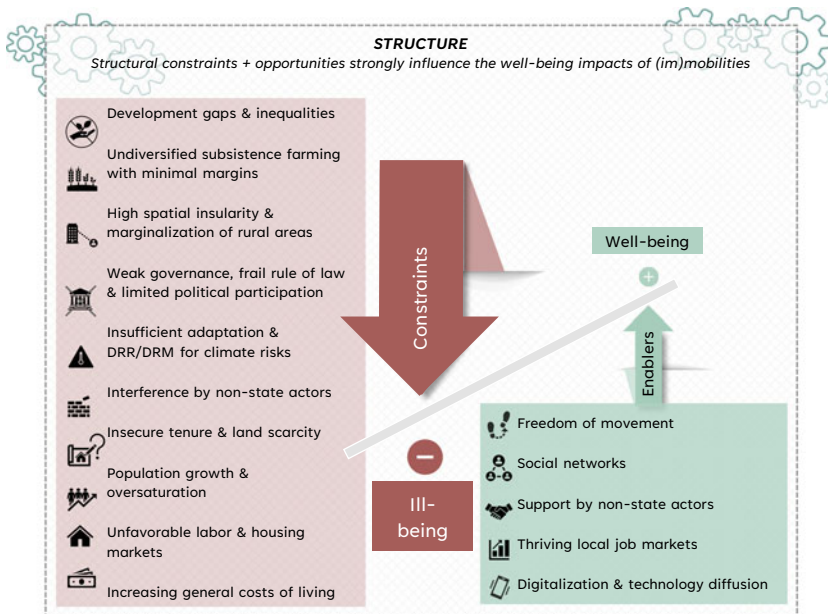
STRUCTURE
Structural constraints + opportunities strongly influence the well-being impacts of (im)mobilities

Development gaps & inequalities

Undiversified subsistence farming with minimal margins

High spatial insularity & marginalization of rural areas

Weak governance, frail rule of law & limited political participation

Insufficient adaptation & DRR/DRM for climate risks

Interference by non-state actors

Insecure tenure & land scarcity

Population growth & oversaturation

Unfavorable labor & housing markets

Increasing general costs of living

Constraints

Well-being

+

Enablers

−

Ill-being

Freedom of movement

Social networks

Support by non-state actors

Thriving local job markets

Digitalization & technology diffusion